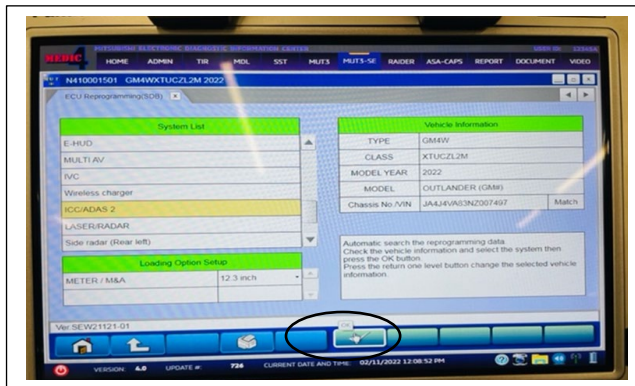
MEDIC 4 MITSUBISHI ELECTRONIC DIAGNOSTIC INFORMATION CENTER

HOME ADMIN TIR MDL SST MUT3 MUT3-SE RAIDER ASA-CAPS REPORT DOCUMENT VIDEO

N410001501 GM4WXTUCZL2M 2022

ECU Reprogramming(SDB)

| System List |
|---|
| E-HUD |
| MULTI AV |
| IVC |
| Wireless charger |
| ICC/ADAS 2 |
| LASER/RADAR |
| Side radar (Rear left) |

| Loading Option Setup | |
|---|---|
| METER / M&A | 12.3 inch |

| Vehicle Information | | |
|---|---|---|
| TYPE | GM4W | |
| CLASS | XTUCZL2M | |
| MODEL YEAR | 2022 | |
| MODEL | OUTLANDER (GM#) | |
| Chassis No./VIN | JA4J4VA83NZ007497 | Match |

Automatic search the reprogramming data. Check the vehicle information and select the system then press the OK button. Press the return one level button change the selected vehicle information.

Ver.SEW21121-01

OK

VERSION: 4.0 UPDATE #: 726 CURRENT DATE AND TIME: 02/11/2022 12:08:52 PM